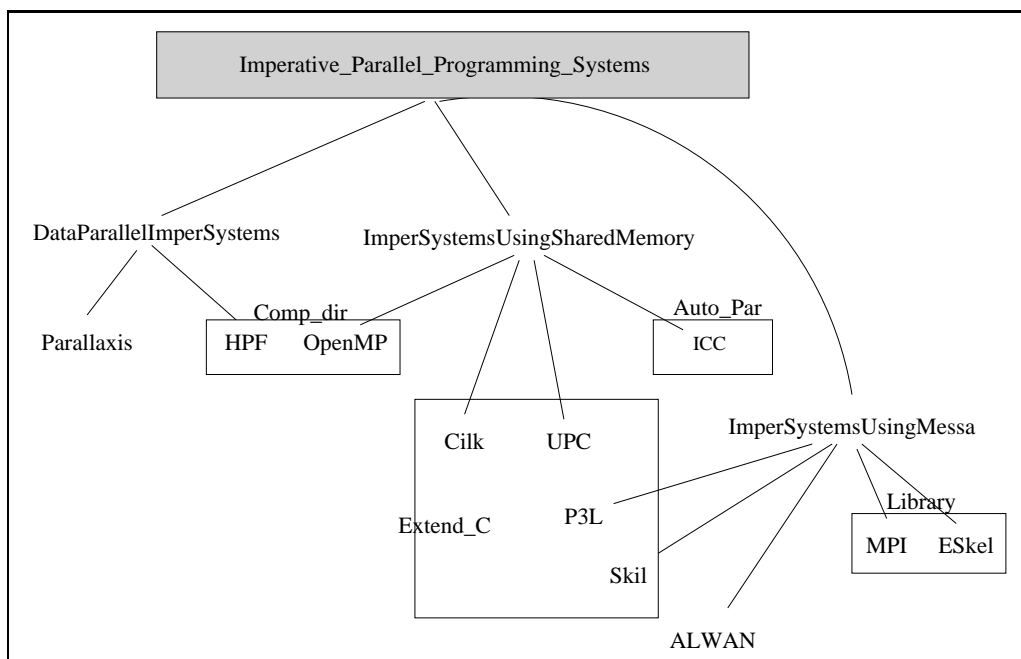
Imperative_Parallel_Programming_Systems

DataParallelImperSystems

ImperSystemsUsingSharedMemory

Parallaxis

Comp_dir

HPF OpenMP

Auto_Par

ICC

Cilk UPC

ImperSystemsUsingMessa

Extend_C

P3L

Library

MPI ESkel

Skil

ALWAN